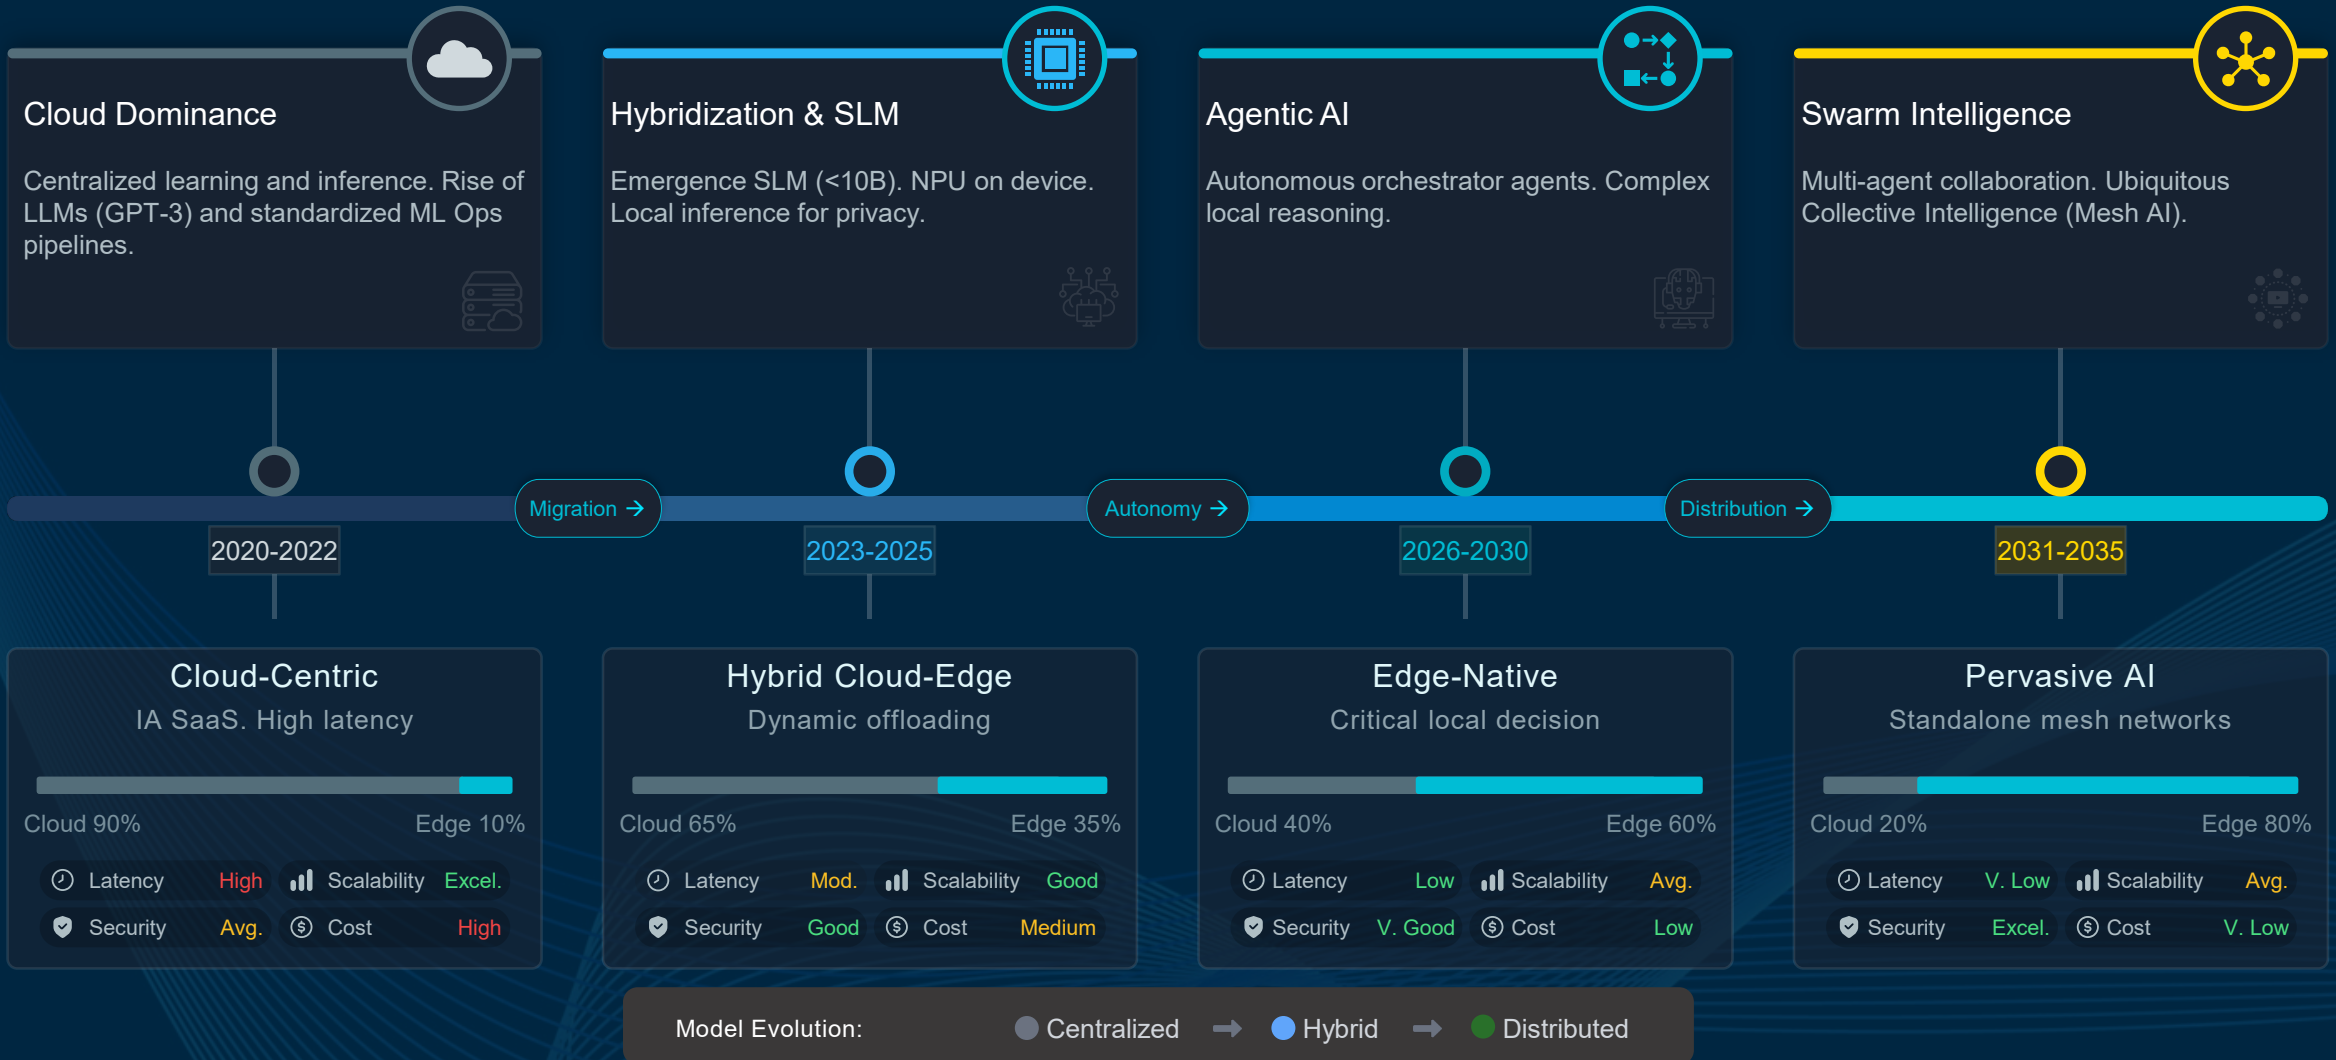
Cloud Dominance

Centralized learning and inference. Rise of LLMs (GPT-3) and standardized ML Ops pipelines.

Hybridization & SLM

Emergence SLM (<10B). NPU on device. Local inference for privacy.

Agentic AI

Autonomous orchestrator agents. Complex local reasoning.

Swarm Intelligence

Multi-agent collaboration. Ubiquitous Collective Intelligence (Mesh AI).

Migration →

Autonomy →

Distribution →

2020-2022

2023-2025

2026-2030

2031-2035

Cloud-Centric
IA SaaS. High latency

Cloud 90% Edge 10%

| Latency | High | Scalability | Excel. |
|---|---|---|---|
| Security | Avg. | Cost | High |

Hybrid Cloud-Edge
Dynamic offloading

Cloud 65% Edge 35%

| Latency | Mod. | Scalability | Good |
|---|---|---|---|
| Security | Good | Cost | Medium |

Edge-Native
Critical local decision

Cloud 40% Edge 60%

| Latency | Low | Scalability | Avg. |
|---|---|---|---|
| Security | V. Good | Cost | Low |

Pervasive AI
Standalone mesh networks

Cloud 20% Edge 80%

| Latency | V. Low | Scalability | Avg. |
|---|---|---|---|
| Security | Excel. | Cost | V. Low |

Model Evolution: Centralized → Hybrid → Distributed